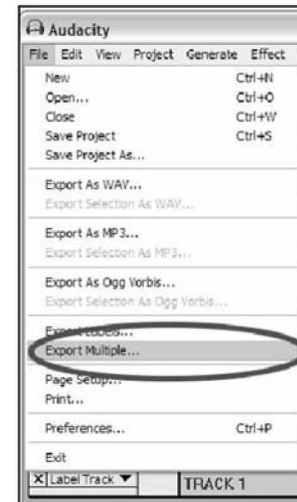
Audacity

File Edit View Project Generate Effect

New Ctrl+N
Open... Ctrl+O
Close Ctrl+W
Save Project Ctrl+S
Save Project As...

Export As WAV...
Export Selection As WAV...

Export As MP3...
Export Selection As MP3...

Export As Ogg Vorbis...
Export Selection As Ogg Vorbis...

Export Labels...
Export Multiple...

Page Setup...
Print...

Preferences... Ctrl+P

Exit

X Label Track ▼ TRACK 1